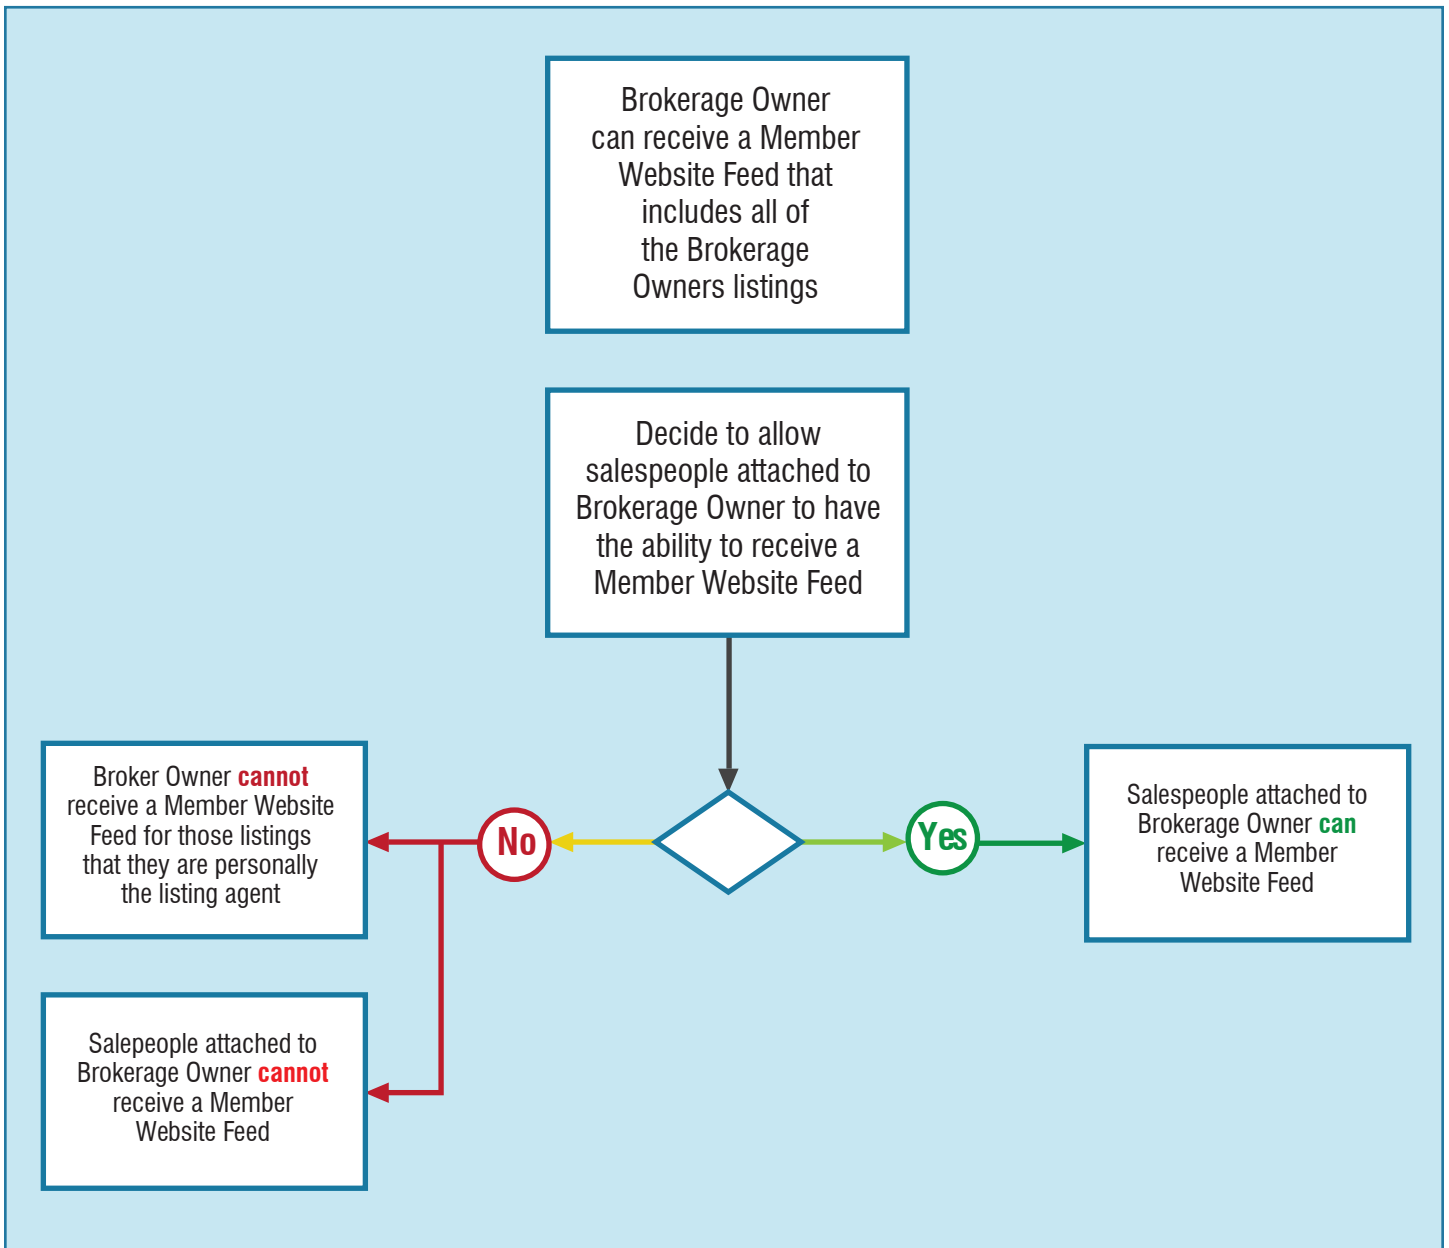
Brokerage Owner can receive a Member Website Feed that includes all of the Brokerage Owners listings

Decide to allow salespeople attached to Brokerage Owner to have the ability to receive a Member Website Feed

No

Yes

Broker Owner cannot receive a Member Website Feed for those listings that they are personally the listing agent

Salepeople attached to Brokerage Owner cannot receive a Member Website Feed

Salespeople attached to Brokerage Owner can receive a Member Website Feed